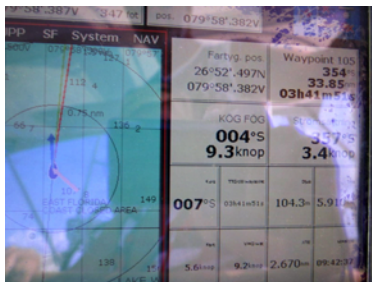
58.387V 347 pos. 079°58.382V

PP SF System NAV

112
0.75nm
55
136
149
AREA
EAST FLORIDA
COAST
139

Fartyg. pos
26°52'.497N
079°58'.382V

Waypoint 105
354°
33.85
03h41m

KÖG FÖG
004°S
9.3knop

337°S
3.4knop

007°S
03h41m51s
104.3
5.91
5.6
9.2
2.670
09:42:3